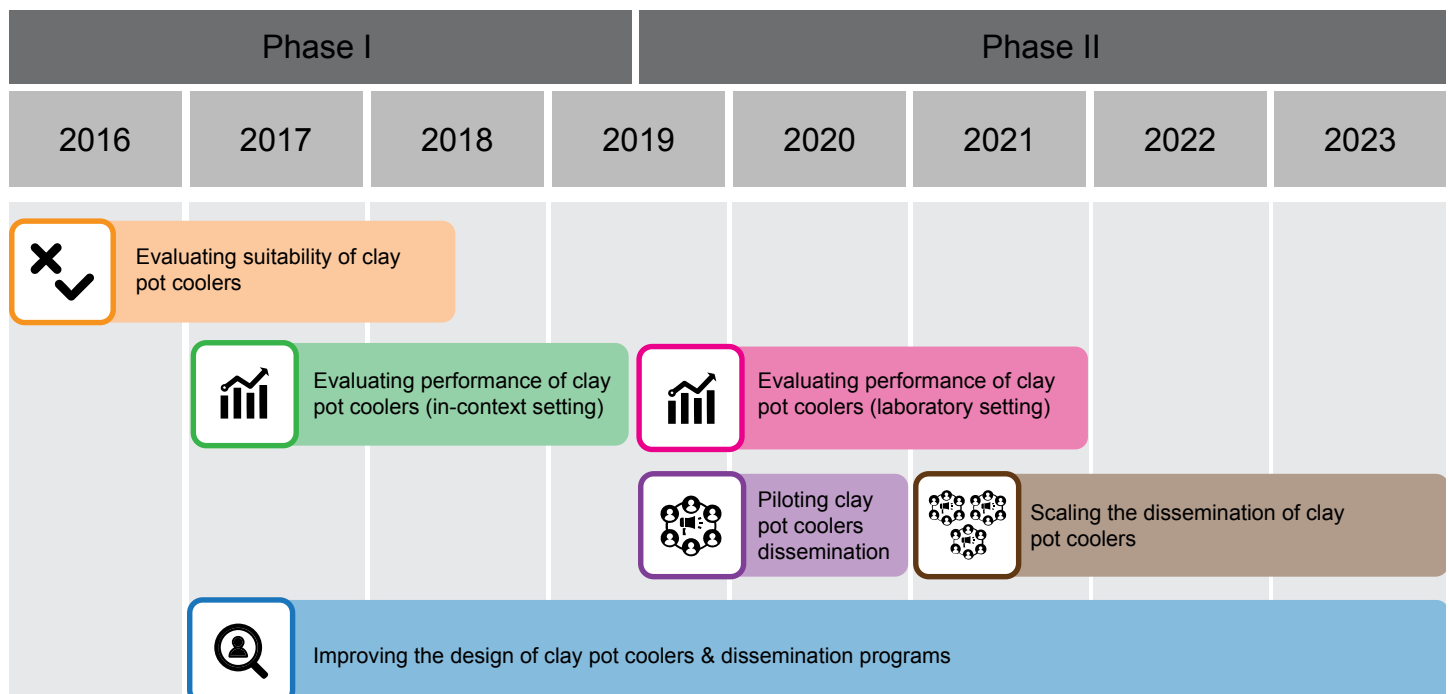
Phase I

Phase II

| 2016 | 2017 | 2018 | 2019 | 2020 | 2021 | 2022 | 2023 |
|---|---|---|---|---|---|---|---|

Evaluating suitability of clay pot coolers

Evaluating performance of clay pot coolers (in-context setting)

Evaluating performance of clay pot coolers (laboratory setting)

Piloting clay pot coolers dissemination

Scaling the dissemination of clay pot coolers

Improving the design of clay pot coolers & dissemination programs